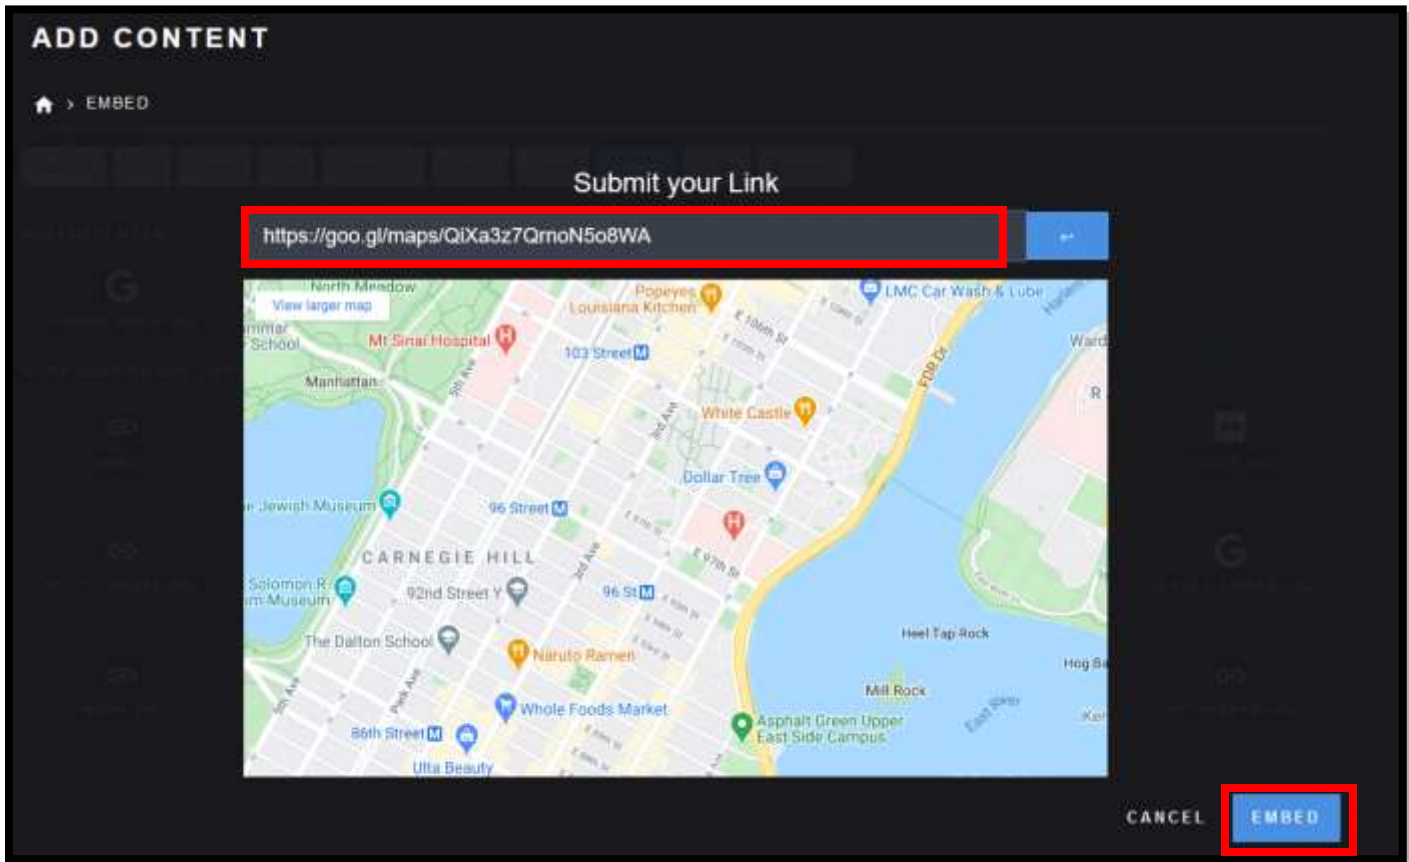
ADD CONTENT

> EMBED

Submit your Link

https://goo.gl/maps/QiXa3z7QmoN5o8WA

↵

View larger map

North Meadow

Popeyes Louisiana Kitchen

LMC Car Wash & Lube

Mt Sinai Hospital

103 Street

Manhattan

White Castle

Dollar Tree

Jewish Museum

96 Street

CARNEGIE HILL

Solomon R. Museum

92nd Street Y

96 St

The Dalton School

Naruto Ramen

Hell Gate Rock

Mill Rock

Whole Foods Market

Asphalt Green Upper East Side Campus

86th Street

Ulta Beauty

FDR Dr

CANCEL

EMBED